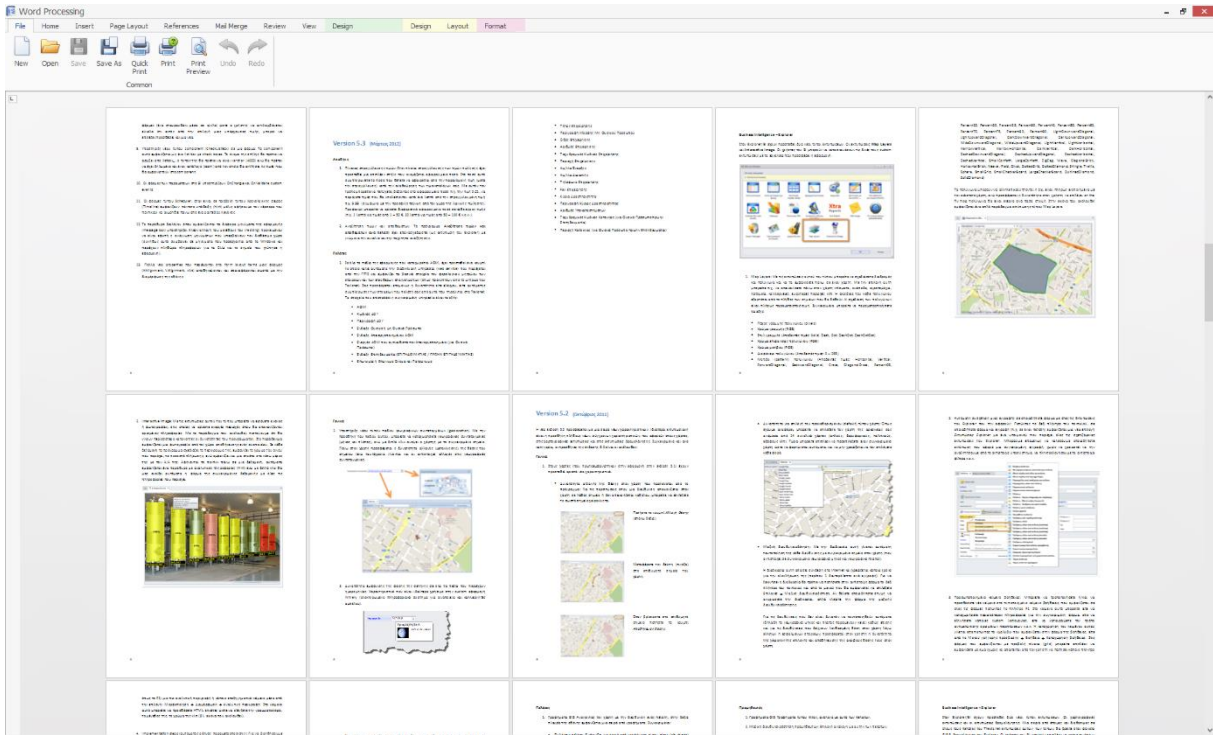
Word Processing

File Home Insert Page Layout References Mail Merge Review View Design Design Layout Format

New Open Save Save As Quick Print Print Print Preview Undo Redo

Common

Version 5.3 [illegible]

Version 5.2 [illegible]

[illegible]